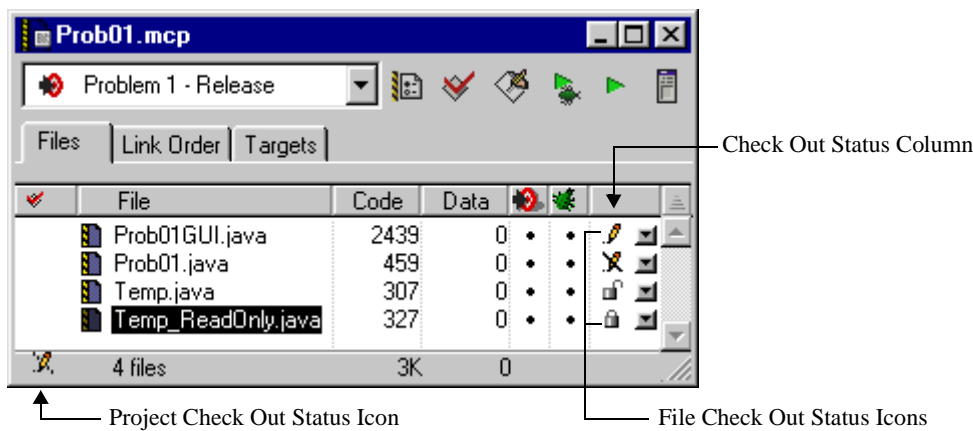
Prob01.mcp

Problem 1 - Release

Files | Link Order | Targets

Check Out Status Column

| | File | Code | Data | | | |
|---|---|---|---|---|---|---|
| | Prob01GUI.java | 2439 | 0 | • | • | |
| | Prob01.java | 459 | 0 | • | • | |
| | Temp.java | 307 | 0 | • | • | |
| | Temp_ReadOnly.java | 327 | 0 | • | • | |
| | 4 files | 3K | 0 | | | |

Project Check Out Status Icon

File Check Out Status Icons